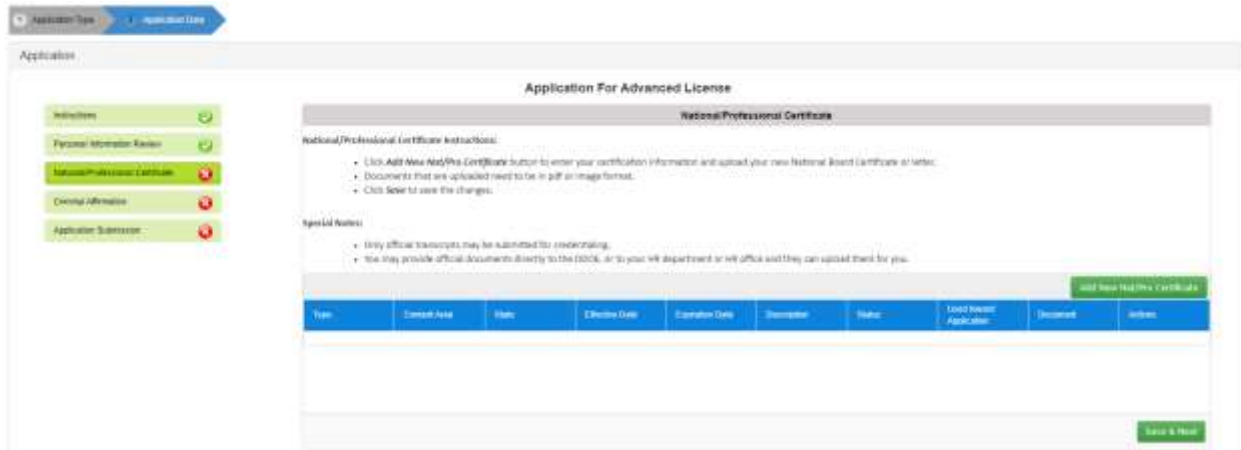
Application Type | Application Data

Application

Application For Advanced License

Instructions

Personal Information Review

National/Professional Certificate

Criminal Affirmation

Application Submission

National/Professional Certificate

National/Professional Certificate Instructions:

- Click Add New Nat/Pro Certificate button to enter your certification information and upload your new National Board Certificate or letter.
- Documents that are uploaded need to be in pdf or image format.
- Click Save to save the changes.

Special Notes:

- Only official transcripts may be submitted for credentialing.
- You may provide official documents directly to the DOOE, or to your HR department or HR office and they can upload them for you.

Add New Nat/Pro Certificate

| Type | Content Area | State | Effective Date | Expiration Date | Description | Status | Used Award Application | Document | Actions |
|---|---|---|---|---|---|---|---|---|---|

Save & Next